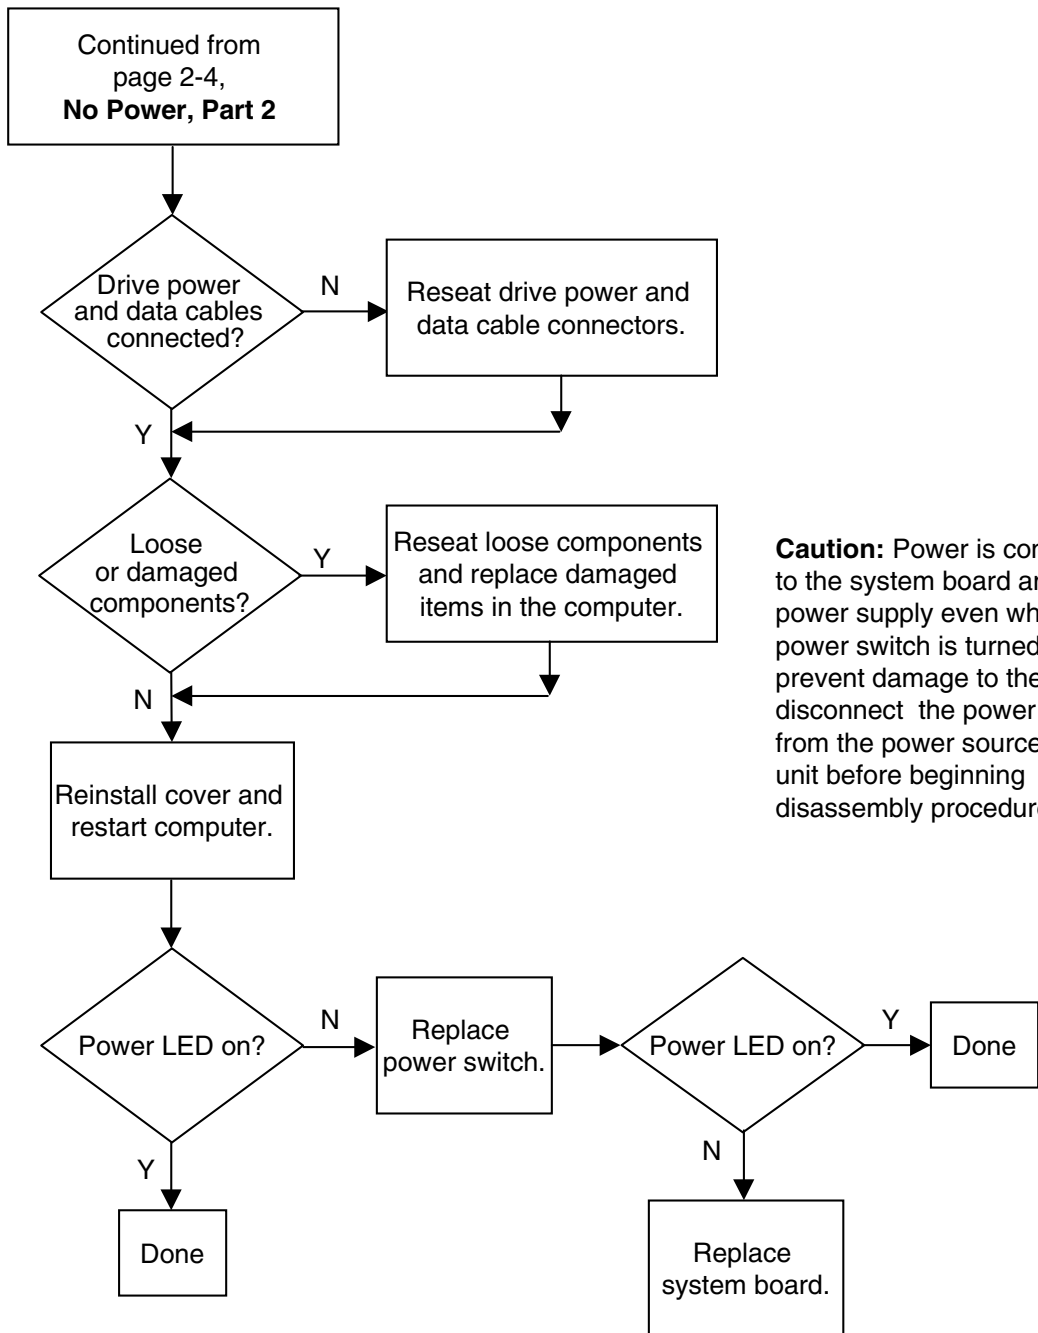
Continued from page 2-4, **No Power, Part 2**

Drive power and data cables connected?

N

Reseat drive power and data cable connectors.

Y

Loose or damaged components?

Y

Reseat loose components and replace damaged items in the computer.

**Caution:** Power is con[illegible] to the system board ar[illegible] power supply even wh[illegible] power switch is turned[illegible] prevent damage to the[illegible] disconnect the power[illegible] from the power source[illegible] unit before beginning disassembly procedur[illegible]

N

Reinstall cover and restart computer.

Power LED on?

N

Replace power switch.

Power LED on?

Y

Done

N

Replace system board.

Y

Done